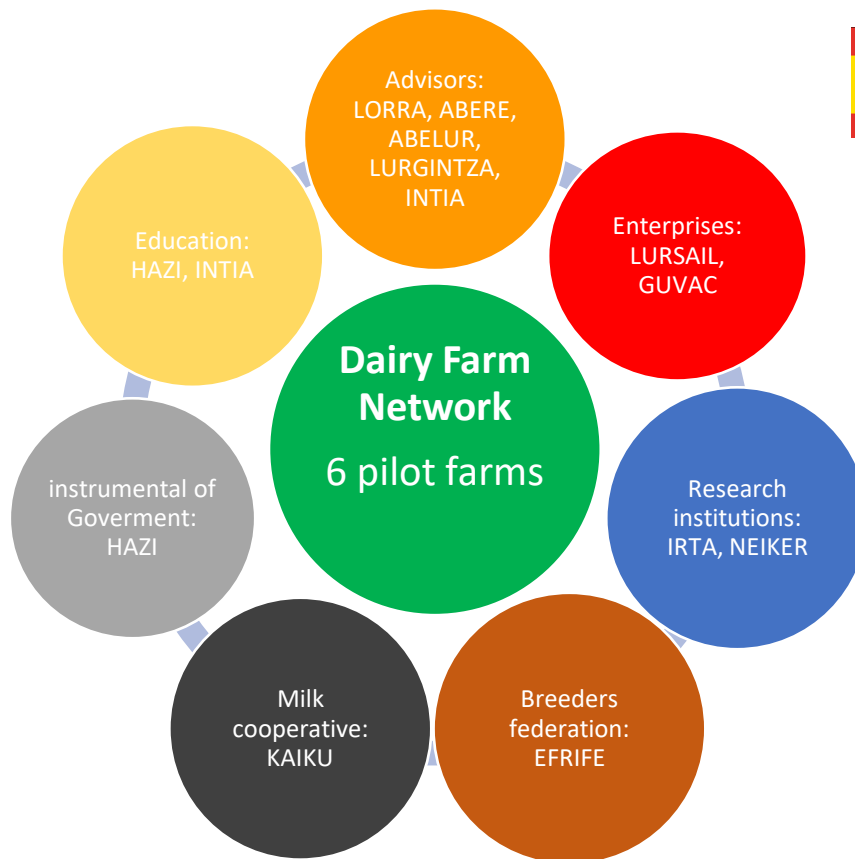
Advisors: LORRA, ABERE, ABELUR, LURGINTZA, INTIA

Enterprises: LURSAIL, GUVAC

Research institutions: IRTA, NEIKER

Breeders federation: EFRIFE

Milk cooperative: KAIKU

instrumental of Goverment: HAZI

Education: HAZI, INTIA

Dairy Farm Network

6 pilot farms